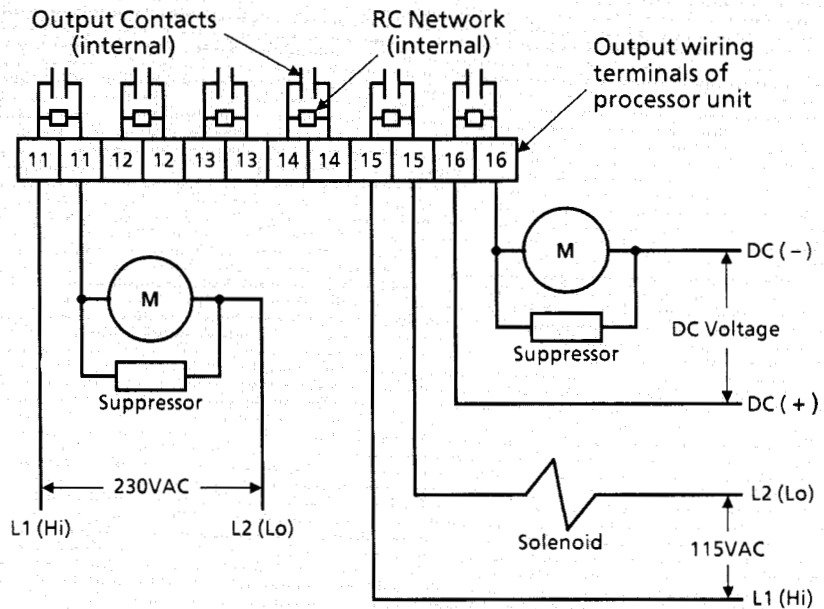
Output Contacts (internal)

RC Network (internal)

Output wiring terminals of processor unit

| 11 | 11 | 12 | 12 | 13 | 13 | 14 | 14 | 15 | 15 | 16 | 16 |
|---|---|---|---|---|---|---|---|---|---|---|---|

M

DC ( – )

DC Voltage

Suppressor

DC ( + )

M

Suppressor

230VAC

L1 (Hi)

L2 (Lo)

L2 (Lo)

Solenoid

115VAC

L1 (Hi)